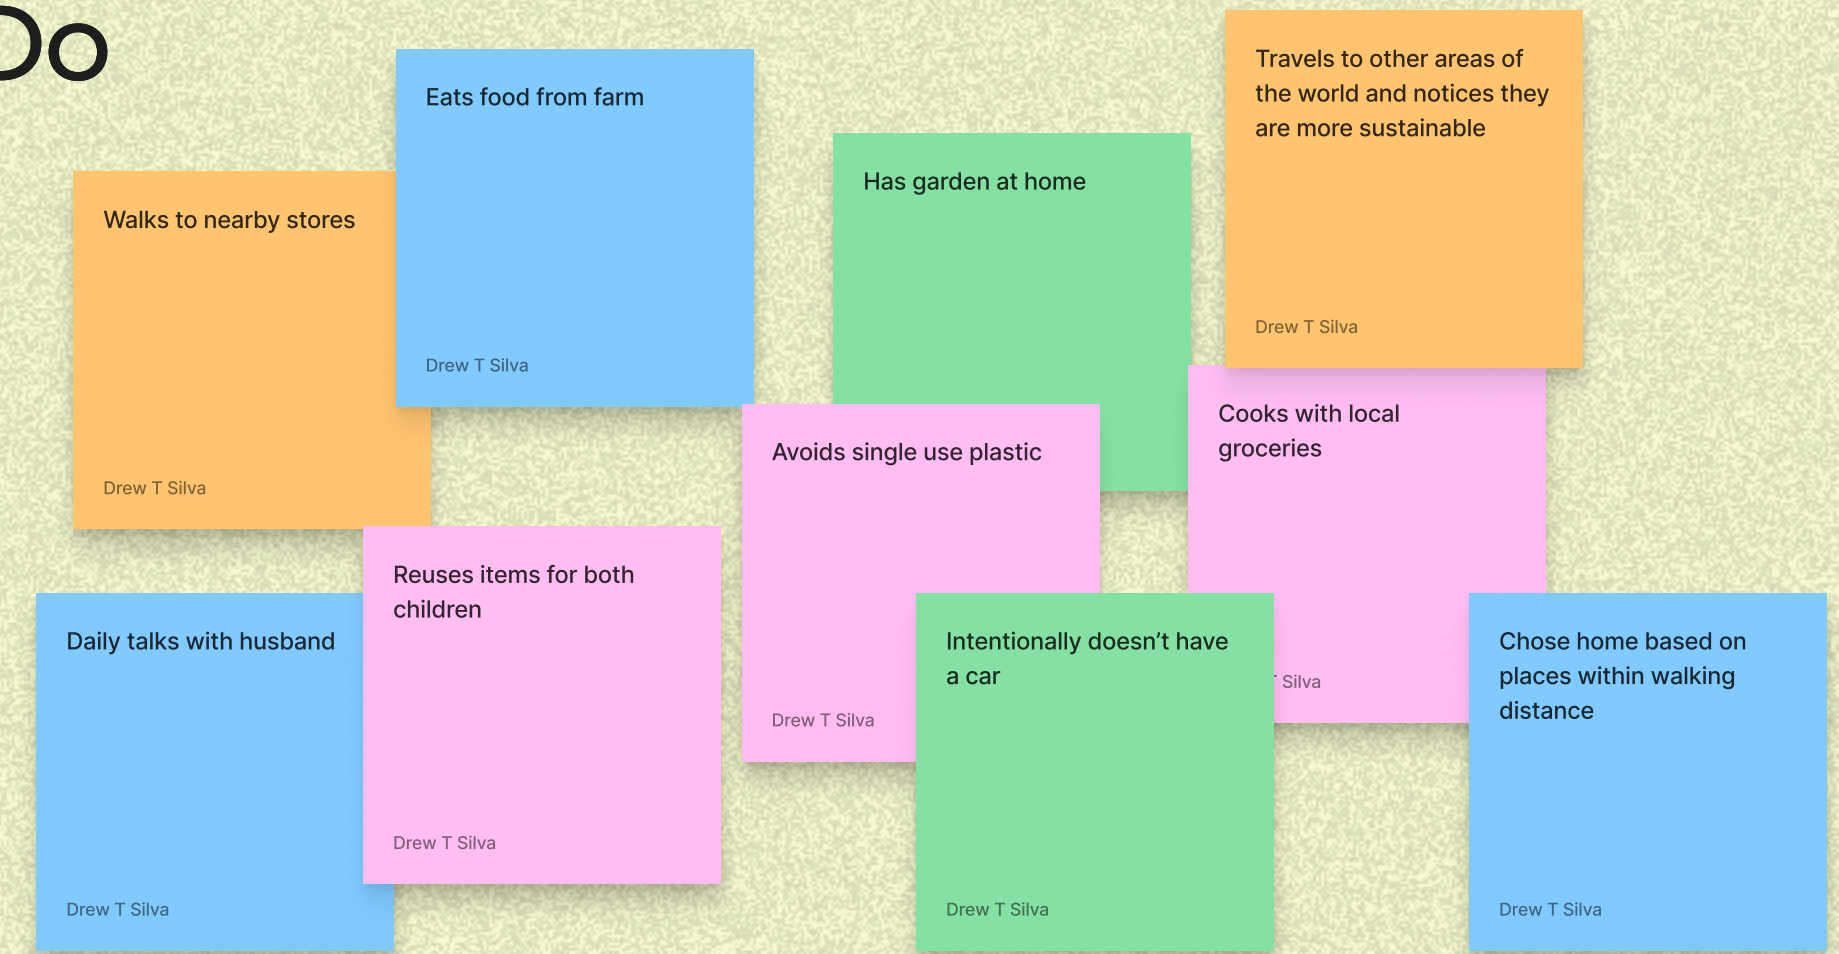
Do

Eats food from farm

Drew T Silva

Travels to other areas of the world and notices they are more sustainable

Drew T Silva

Walks to nearby stores

Drew T Silva

Has garden at home

Cooks with local groceries

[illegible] Silva

Avoids single use plastic

Drew T Silva

Reuses items for both children

Drew T Silva

Daily talks with husband

Drew T Silva

Intentionally doesn’t have a car

Drew T Silva

Chose home based on places within walking distance

Drew T Silva